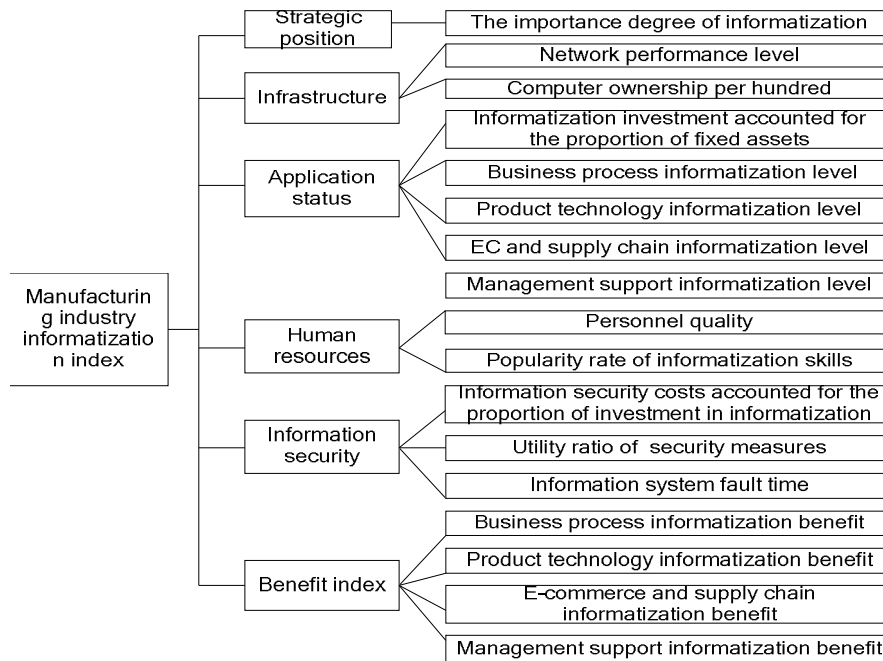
Manufacturin g industry informatizatio n index

Strategic position

The importance degree of informatization

Infrastructure

Network performance level

Computer ownership per hundred

Application status

Informatization investment accounted for the proportion of fixed assets

Business process informatization level

Product technology informatization level

EC and supply chain informatization level

Management support informatization level

Human resources

Personnel quality

Popularity rate of informatization skills

Information security

Information security costs accounted for the proportion of investment in informatization

Utility ratio of security measures

Information system fault time

Benefit index

Business process informatization benefit

Product technology informatization benefit

E-commerce and supply chain informatization benefit

Management support informatization benefit